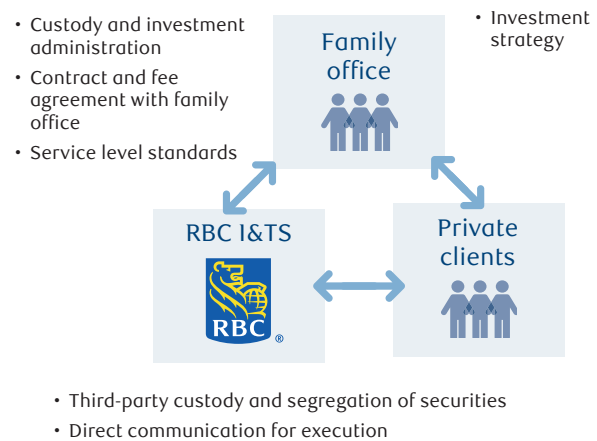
• Custody and investment administration
• Contract and fee agreement with family office
• Service level standards

Family office

• Investment strategy

RBC I&TS

RBC ®

Private clients

• Third-party custody and segregation of securities
• Direct communication for execution